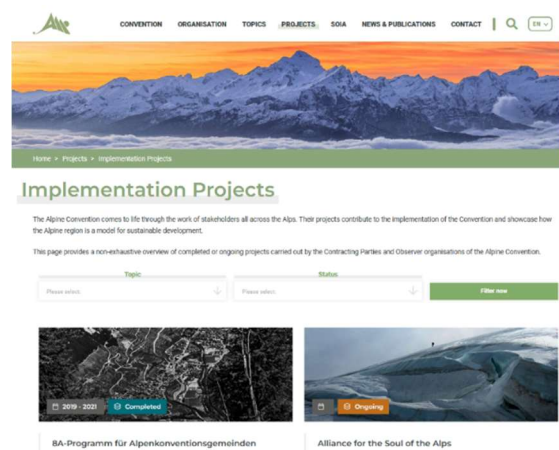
CONVENTION ORGANISATION TOPICS PROJECTS SOIA NEWS & PUBLICATIONS CONTACT EN

Home > Projects > Implementation Projects

Implementation Projects

The Alpine Convention comes to life through the work of stakeholders all across the Alps. Their projects contribute to the implementation of the Convention and showcase how the Alpine region is a model for sustainable development.

This page provides a non-exhaustive overview of completed or ongoing projects carried out by the Contracting Parties and Observer organisations of the Alpine Convention.

Topic
Please select

Status
Please select

Filter now

2019 - 2021 Completed

8A-Programm für Alpenkonventionsgemeinden

Ongoing

Alliance for the Soul of the Alps